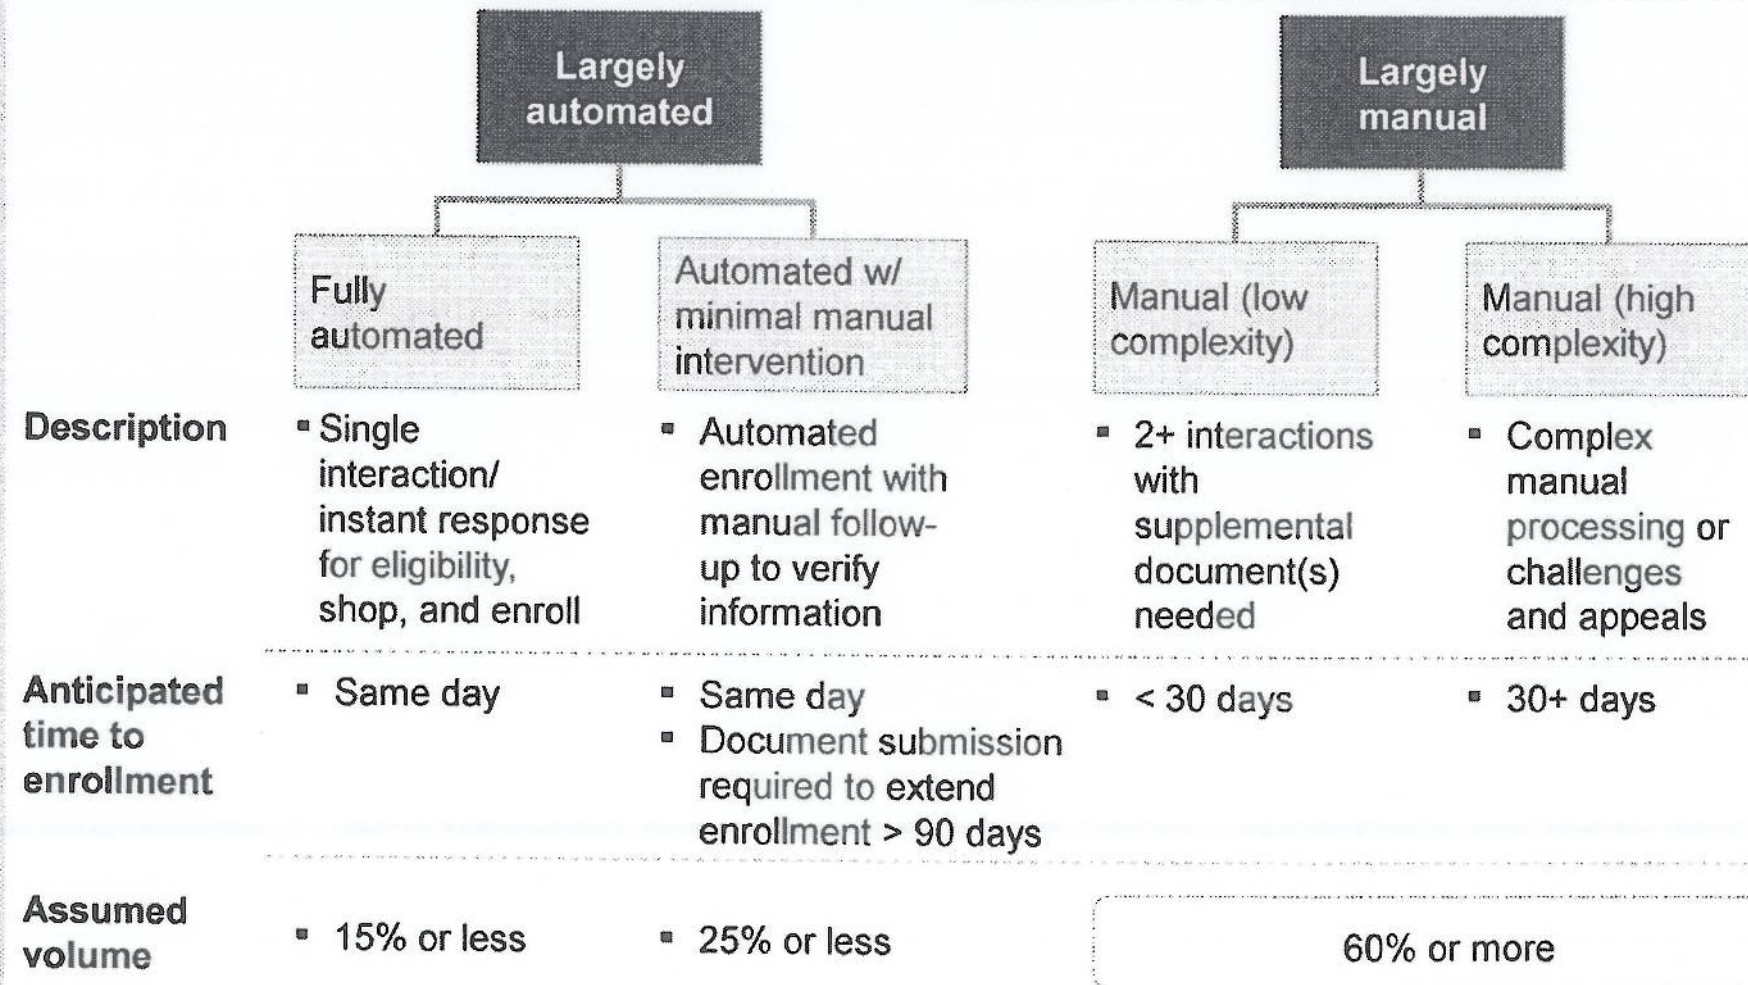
Largely automated

Largely manual

Fully automated

Automated w/ minimal manual intervention

Manual (low complexity)

Manual (high complexity)

| | Fully automated | Automated w/ minimal manual intervention | Manual (low complexity) | Manual (high complexity) |
|---|---|---|---|---|
| Description | ▪ Single interaction/ instant response for eligibility, shop, and enroll | ▪ Automated enrollment with manual follow-up to verify information | ▪ 2+ interactions with supplemental document(s) needed | ▪ Complex manual processing or challenges and appeals |
| Anticipated time to enrollment | ▪ Same day | ▪ Same day<br>▪ Document submission required to extend enrollment > 90 days | ▪ < 30 days | ▪ 30+ days |
| Assumed volume | ▪ 15% or less | ▪ 25% or less | 60% or more | |